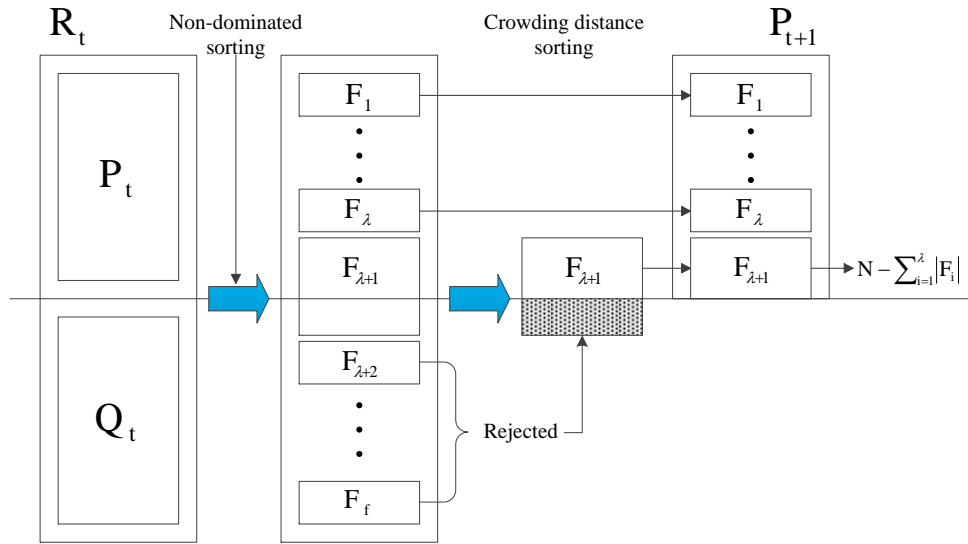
$R_t$

Non-dominated sorting

Crowding distance sorting

$P_{t+1}$

$P_t$

$Q_t$

$F_1$

$F_\lambda$

$F_{\lambda+1}$

$F_{\lambda+2}$

$F_f$

$F_{\lambda+1}$

$F_1$

$F_\lambda$

$F_{\lambda+1}$

$N - \sum_{i=1}^{\lambda}|F_i|$

Rejected